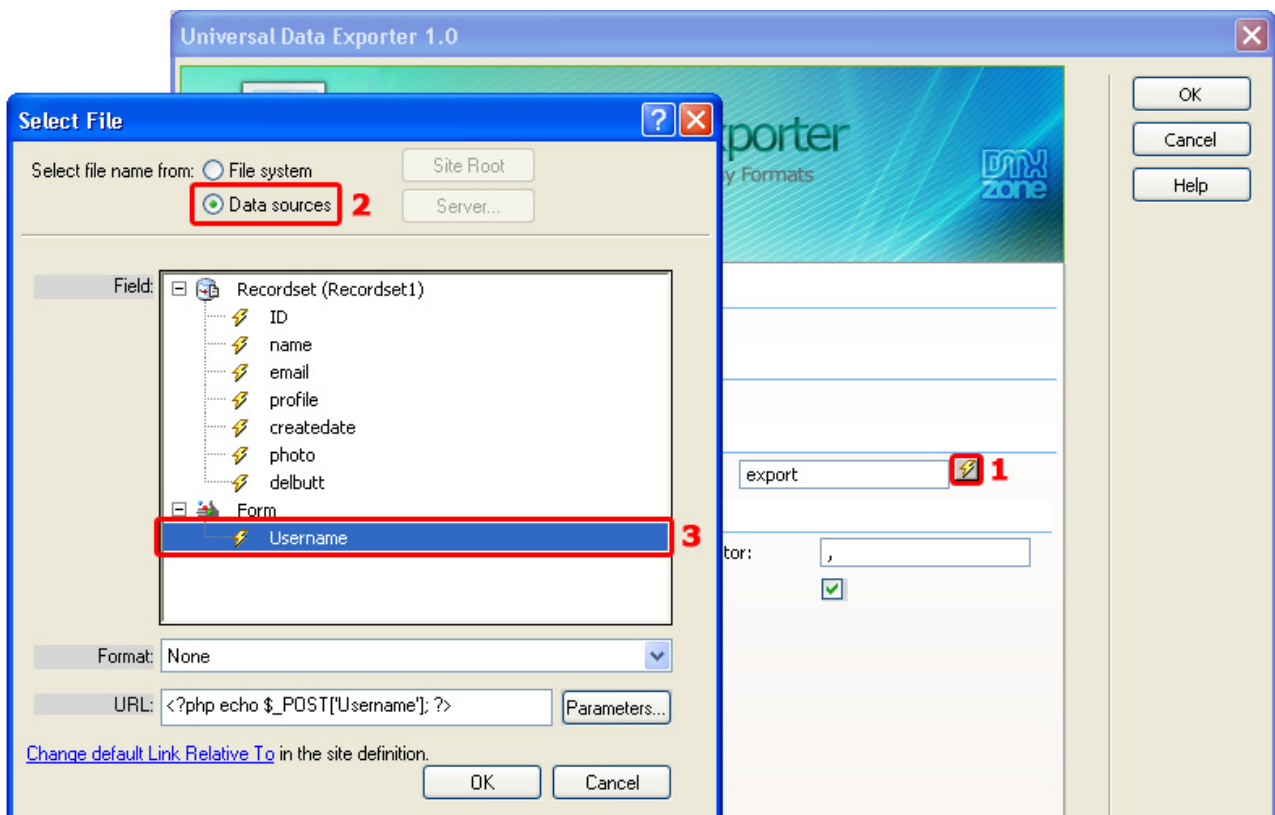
Universal Data Exporter 1.0

OK
Cancel
Help

xporter
y Formats
DMX zone

Select File

Select file name from: File system
Data sources 2
Site Root
Server...

Field: Recordset (Recordset1)
ID
name
email
profile
createdate
photo
delbutt
Form
Username 3

export 1

tor: ,

Format: None

URL: <?php echo $_POST['Username']; ?> Parameters...

Change default Link Relative To in the site definition.

OK Cancel